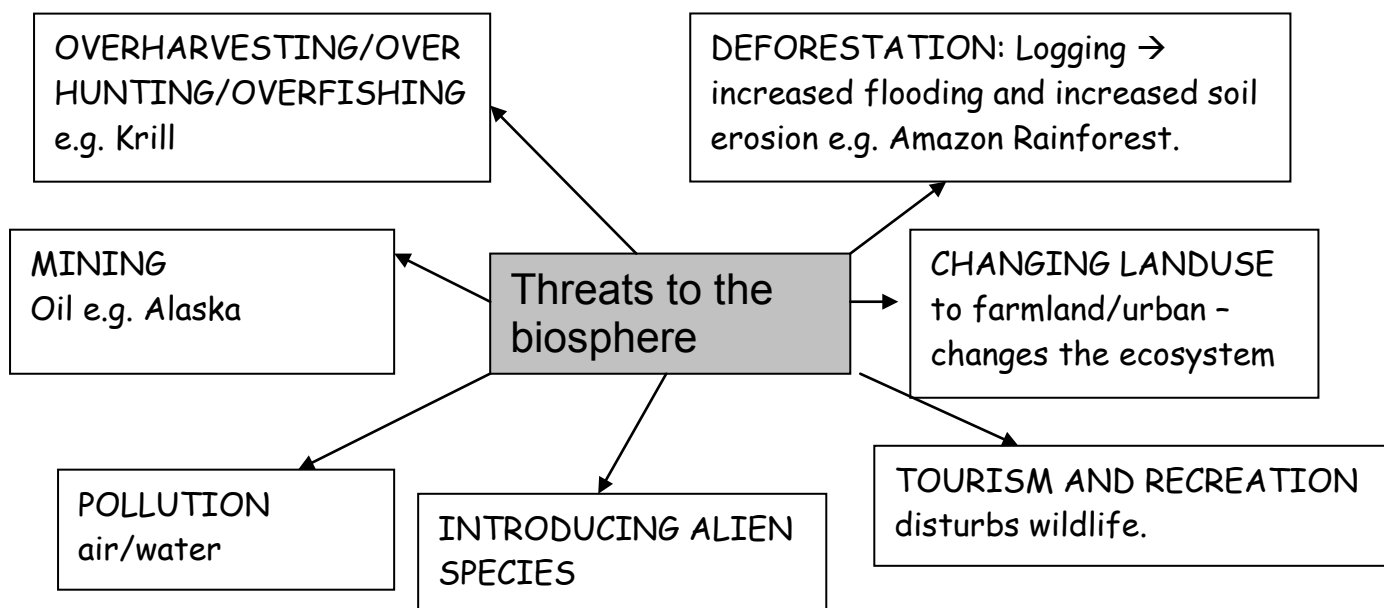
Threats to the biosphere

OVERHARVESTING/OVER HUNTING/OVERFISHING e.g. Krill

DEFORESTATION: Logging $\rightarrow$ increased flooding and increased soil erosion e.g. Amazon Rainforest.

MINING
Oil e.g. Alaska

CHANGING LANDUSE to farmland/urban – changes the ecosystem

POLLUTION
air/water

INTRODUCING ALIEN SPECIES

TOURISM AND RECREATION disturbs wildlife.